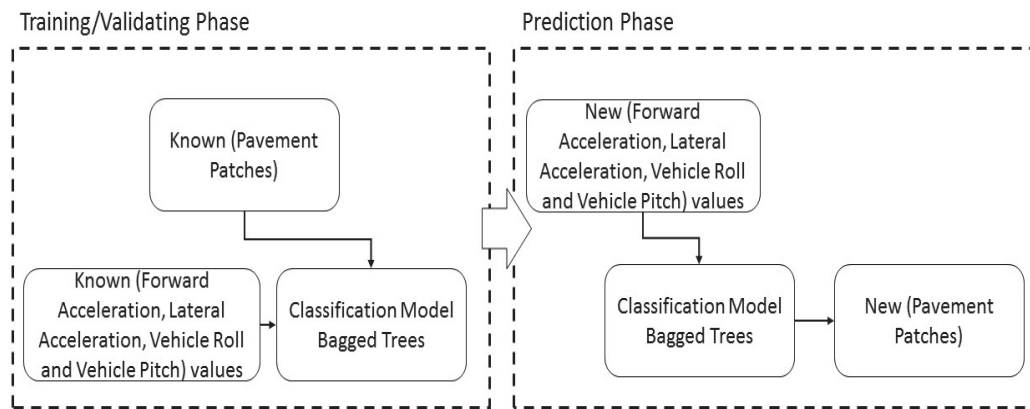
Training/Validating Phase

Known (Pavement Patches)

Known (Forward Acceleration, Lateral Acceleration, Vehicle Roll and Vehicle Pitch) values

Classification Model Bagged Trees

Prediction Phase

New (Forward Acceleration, Lateral Acceleration, Vehicle Roll and Vehicle Pitch) values

Classification Model Bagged Trees

New (Pavement Patches)